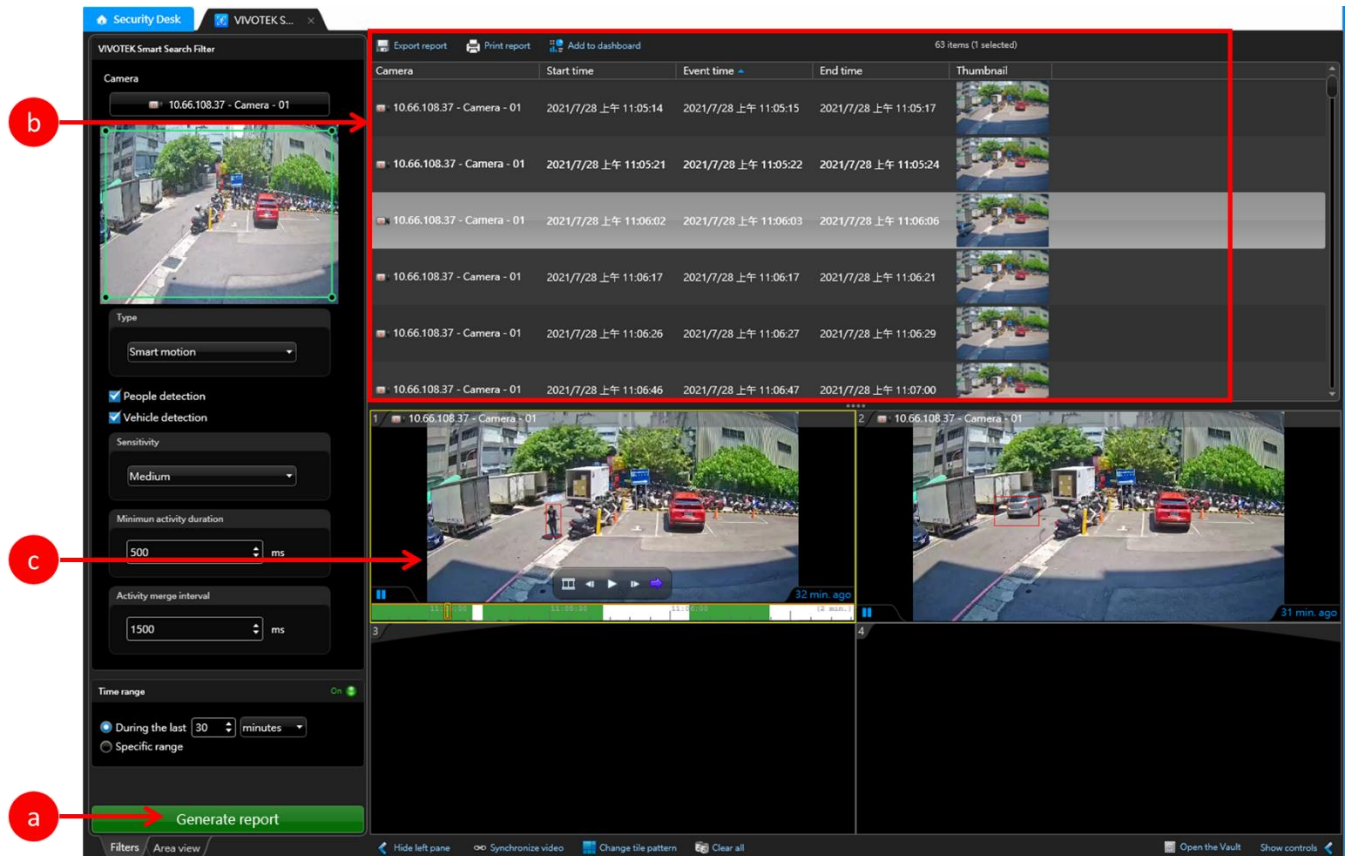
Security Desk
VIVOTEK S...

VIVOTEK Smart Search Filter
Camera
10.66.108.37 - Camera - 01

Type
Smart motion

People detection
Vehicle detection

Sensitivity
Medium

Minimun activity duration
500 ms

Activity merge interval
1500 ms

Time range On
During the last 30 minutes
Specific range

Generate report

Filters Area view

Export report Print report Add to dashboard 63 items (1 selected)

| Camera | Start time | Event time | End time | Thumbnail |
|---|---|---|---|---|
| 10.66.108.37 - Camera - 01 | 2021/7/28 上午 11:05:14 | 2021/7/28 上午 11:05:15 | 2021/7/28 上午 11:05:17 | |
| 10.66.108.37 - Camera - 01 | 2021/7/28 上午 11:05:21 | 2021/7/28 上午 11:05:22 | 2021/7/28 上午 11:05:24 | |
| 10.66.108.37 - Camera - 01 | 2021/7/28 上午 11:06:02 | 2021/7/28 上午 11:06:03 | 2021/7/28 上午 11:06:06 | |
| 10.66.108.37 - Camera - 01 | 2021/7/28 上午 11:06:17 | 2021/7/28 上午 11:06:17 | 2021/7/28 上午 11:06:21 | |
| 10.66.108.37 - Camera - 01 | 2021/7/28 上午 11:06:26 | 2021/7/28 上午 11:06:27 | 2021/7/28 上午 11:06:29 | |
| 10.66.108.37 - Camera - 01 | 2021/7/28 上午 11:06:46 | 2021/7/28 上午 11:06:47 | 2021/7/28 上午 11:07:00 | |

1 10.66.108.37 - Camera - 01
32 min. ago
2 10.66.108.37 - Camera - 01
31 min. ago
3
4

Hide left pane Synchronize video Change tile pattern Clear all Open the Vault Show controls

a
b
c